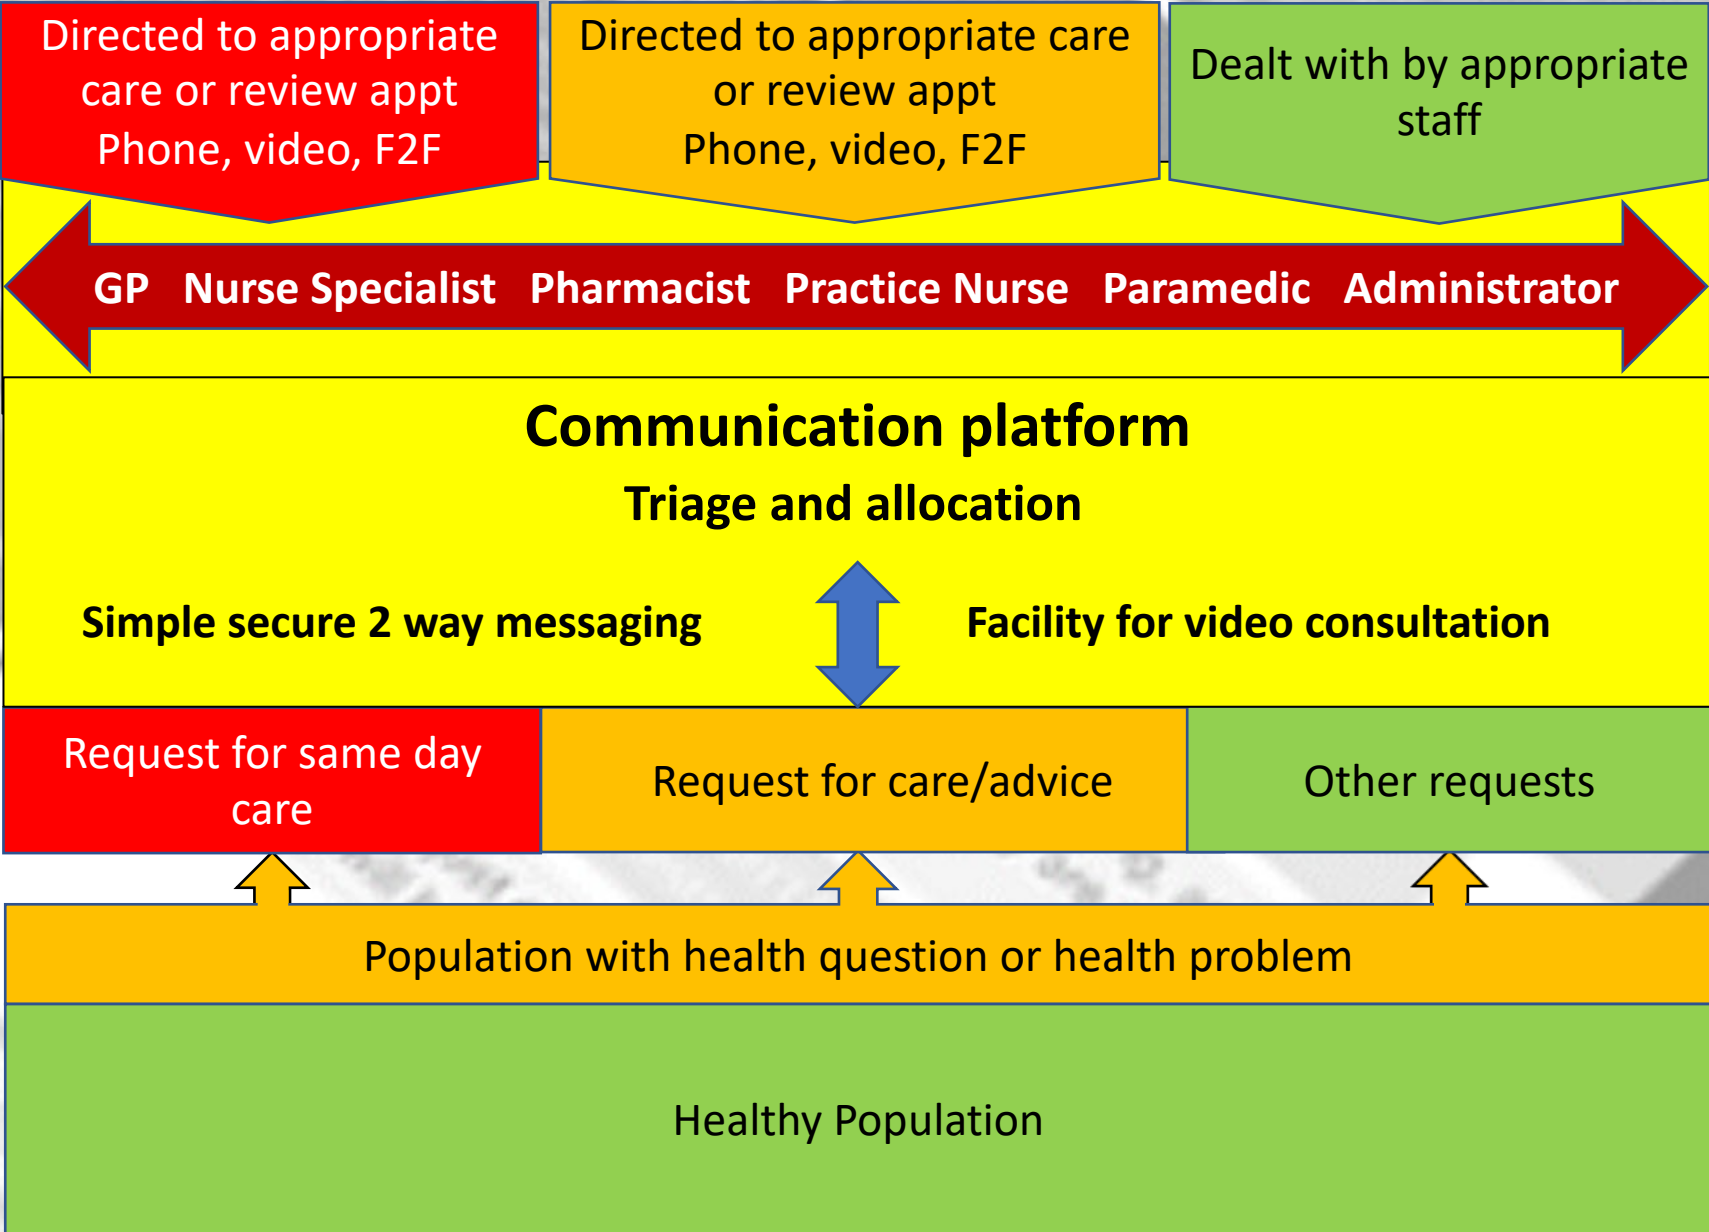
Directed to appropriate care or review appt
Phone, video, F2F

Directed to appropriate care or review appt
Phone, video, F2F

Dealt with by appropriate staff

GP Nurse Specialist Pharmacist Practice Nurse Paramedic Administrator

Communication platform

Triage and allocation

Simple secure 2 way messaging

Facility for video consultation

Request for same day care

Request for care/advice

Other requests

Population with health question or health problem

Healthy Population